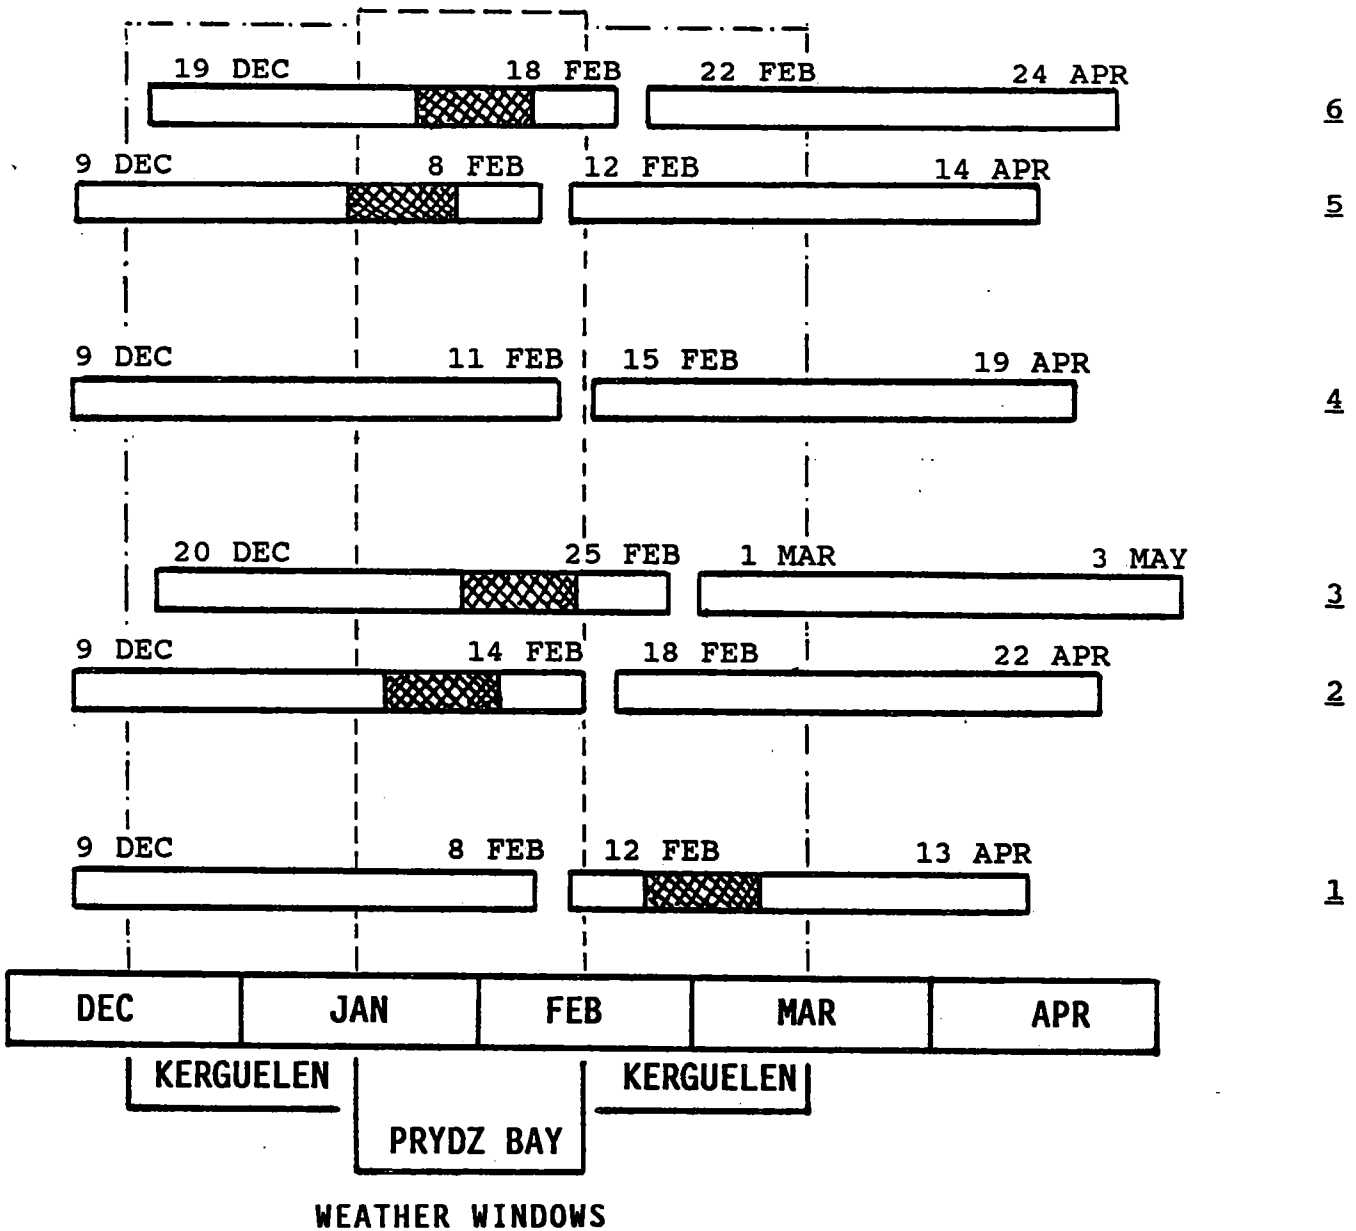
19 DEC 18 FEB 22 FEB 24 APR 6

9 DEC 8 FEB 12 FEB 14 APR 5

9 DEC 11 FEB 15 FEB 19 APR 4

20 DEC 25 FEB 1 MAR 3 MAY 3

9 DEC 14 FEB 18 FEB 22 APR 2

9 DEC 8 FEB 12 FEB 13 APR 1

| DEC | JAN | FEB | MAR | APR |
|---|---|---|---|---|

KERGUELEN

PRYDZ BAY

KERGUELEN

WEATHER WINDOWS